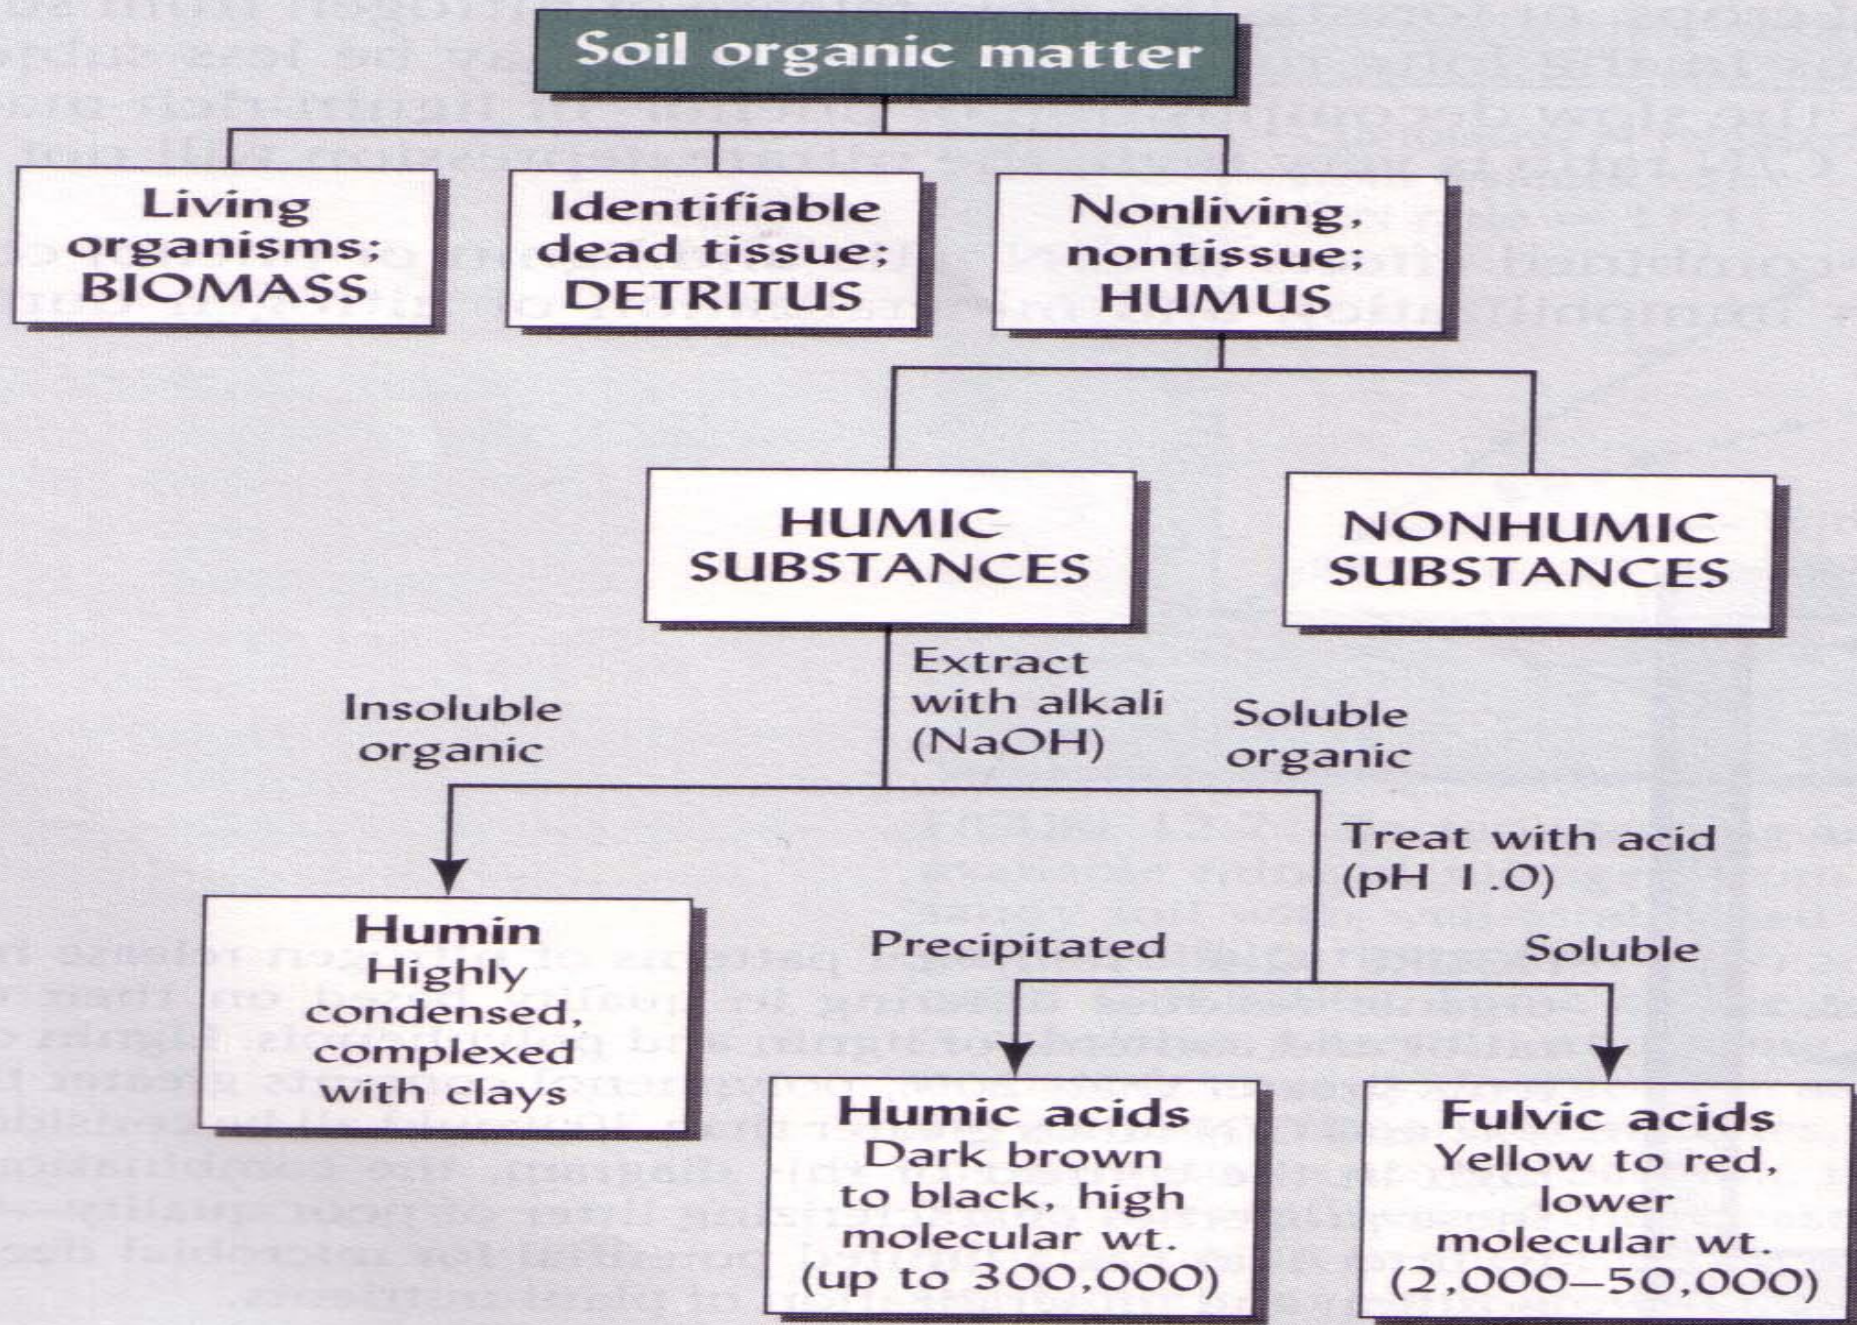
Soil organic matter

Living organisms; BIOMASS

Identifiable dead tissue; DETRITUS

Nonliving, nontissue; HUMUS

HUMIC SUBSTANCES

NONHUMIC SUBSTANCES

Extract with alkali (NaOH)

Insoluble organic

Soluble organic

Treat with acid (pH 1.0)

Humin
Highly condensed, complexed with clays

Precipitated

Soluble

Humic acids
Dark brown to black, high molecular wt. (up to 300,000)

Fulvic acids
Yellow to red, lower molecular wt. (2,000–50,000)